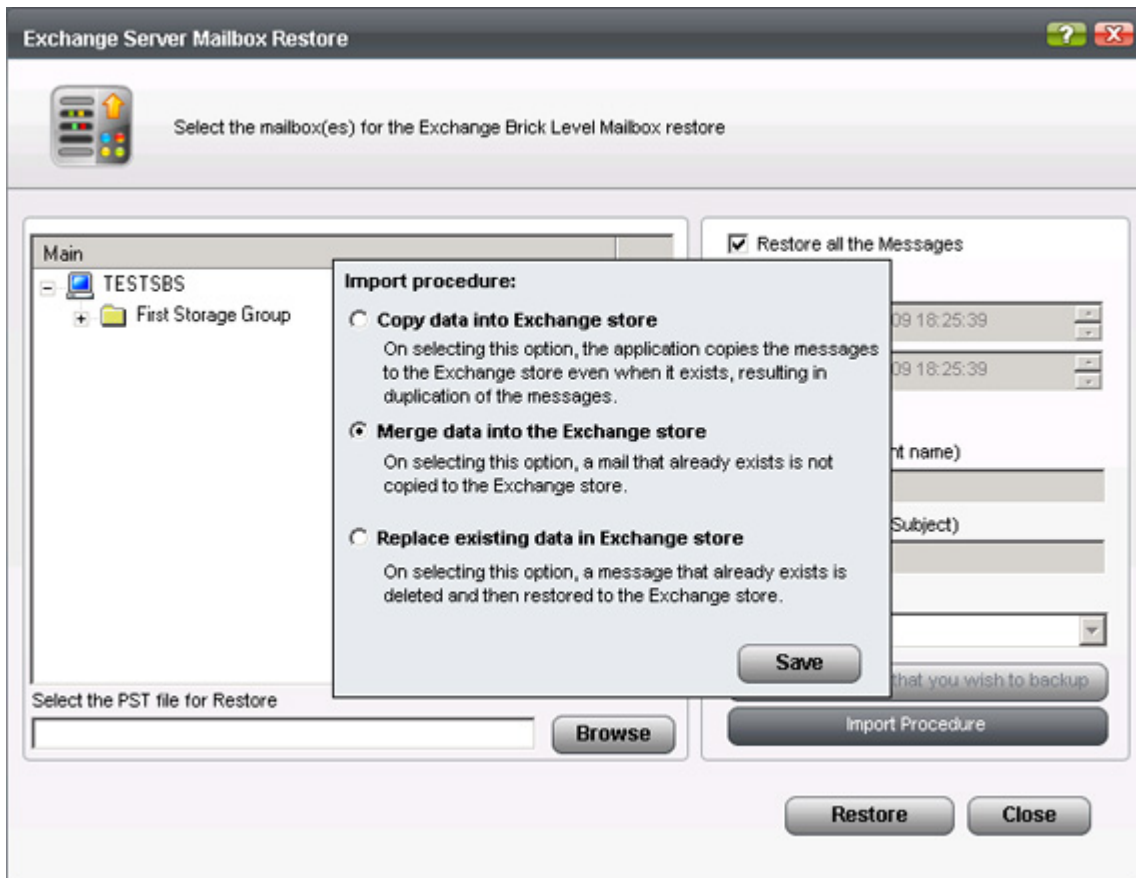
Exchange Server Mailbox Restore

Select the mailbox(es) for the Exchange Brick Level Mailbox restore

Main

TESTSBS

First Storage Group

Import procedure:

Copy data into Exchange store

On selecting this option, the application copies the messages to the Exchange store even when it exists, resulting in duplication of the messages.

Merge data into the Exchange store

On selecting this option, a mail that already exists is not copied to the Exchange store.

Replace existing data in Exchange store

On selecting this option, a message that already exists is deleted and then restored to the Exchange store.

Save

Restore all the Messages

09 18:25:39

09 18:25:39

nt name)

Subject)

that you wish to backup

Import Procedure

Select the PST file for Restore

Browse

Restore

Close